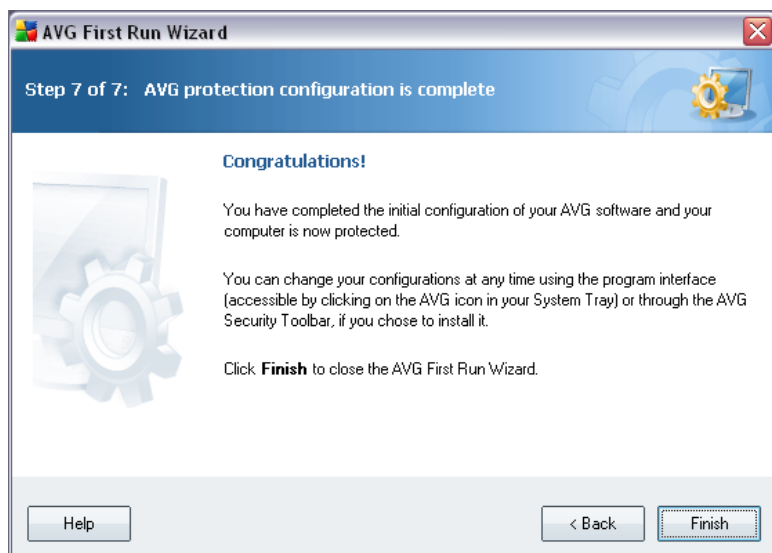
AVG First Run Wizard

Step 7 of 7: AVG protection configuration is complete

Congratulations!

You have completed the initial configuration of your AVG software and your computer is now protected.

You can change your configurations at any time using the program interface (accessible by clicking on the AVG icon in your System Tray) or through the AVG Security Toolbar, if you chose to install it.

Click **Finish** to close the AVG First Run Wizard.

Help

< Back

Finish